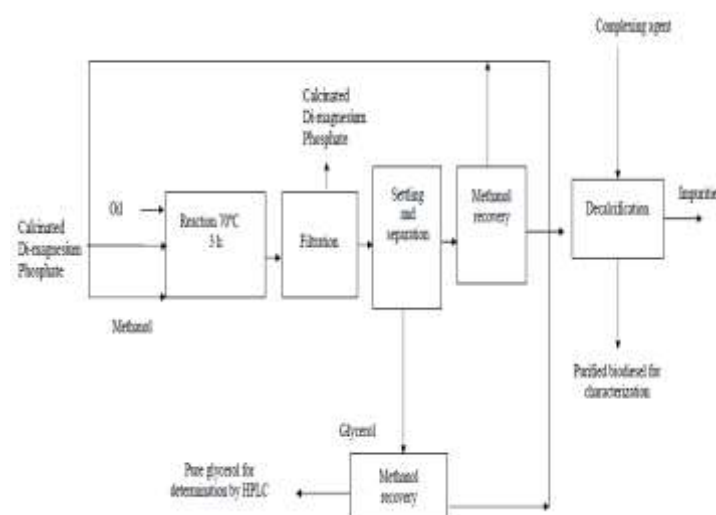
Complexing agent

Calcinated Di-magnesium Phosphate

Calcinated Di-magnesium Phosphate

Oil

Reaction 70°C 3 h

Filtration

Settling and separation

Methanol recovery

Decalcification

Impurities

Methanol

Purified biodiesel for characterization

Glycerol

Pure glycerol for determination by HPLC

Methanol recovery